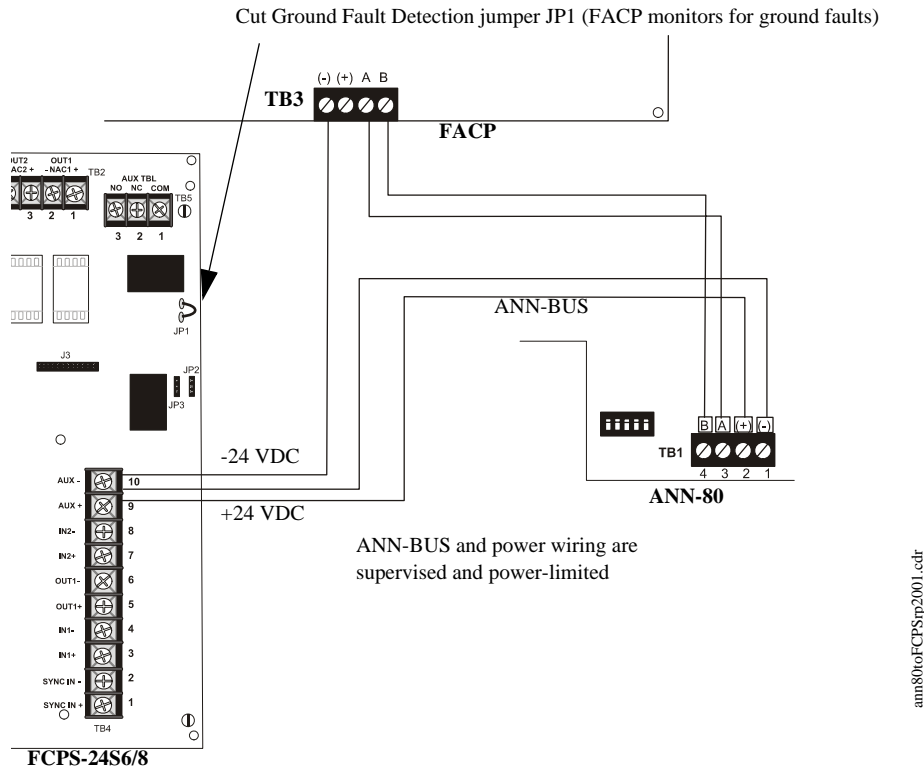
Cut Ground Fault Detection jumper JP1 (FACP monitors for ground faults)

(-) (+) A B
TB3
FACP

OUT2
AC2 +
OUT1
- NAC1 +
TB2
3 2 1
AUX TBL
NO NC COM
TB5
3 2 1

JP1
J3
JP2
JP3

ANN-BUS

B A (+) (-)
TB1
4 3 2 1
ANN-80

-24 VDC
+24 VDC

AUX - 10
AUX + 9
IN2- 8
IN2+ 7
OUT1- 6
OUT1+ 5
IN1- 4
IN1+ 3
SYNC IN - 2
SYNC IN + 1
TB4

ANN-BUS and power wiring are supervised and power-limited

FCPS-24S6/8

ann80toFCPSrp2001.cdr